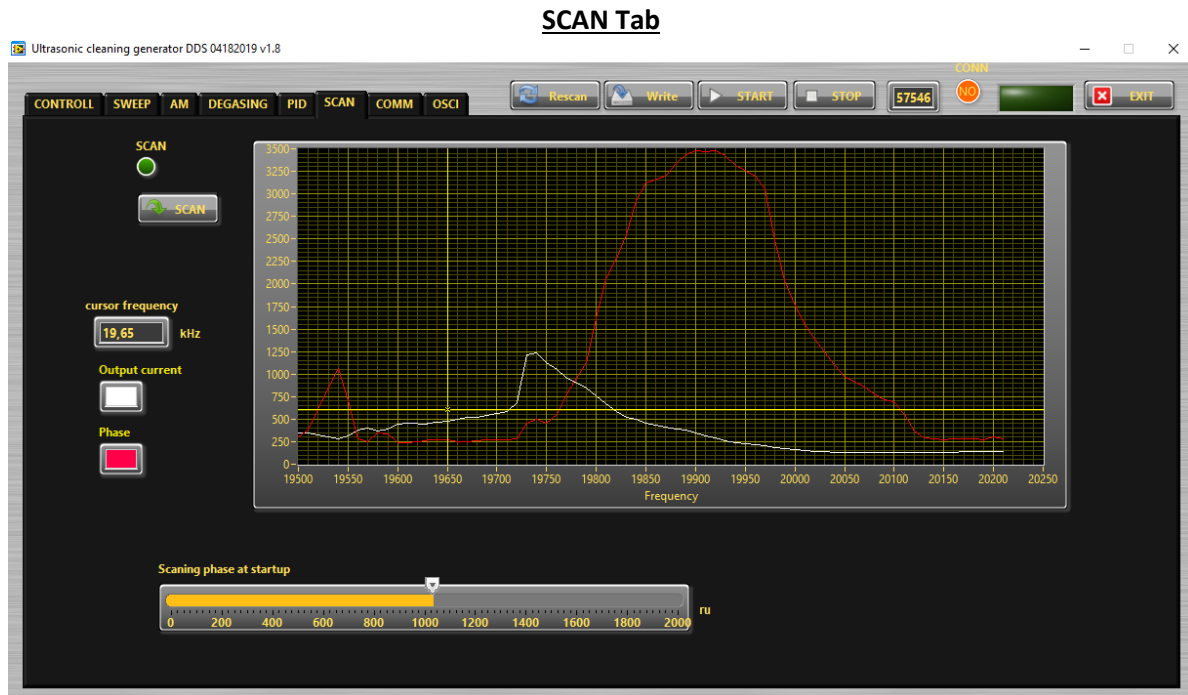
SCAN Tab

Ultrasonic cleaning generator DDS 04182019 v1.8

CONTROLL SWEEP AM DEGASING PID SCAN COMM OSCI

Rescan Write START STOP 57546 CONN NO EXIT

SCAN

SCAN

cursor frequency
19,65 kHz

Output current

Phase

3500 3250 3000 2750 2500 2250 2000 1750 1500 1250 1000 750 500 250 0

19500 19550 19600 19650 19700 19750 19800 19850 19900 19950 20000 20050 20100 20150 20200 20250
Frequency

Scaning phase at startup
0 200 400 600 800 1000 1200 1400 1600 1800 2000 ru